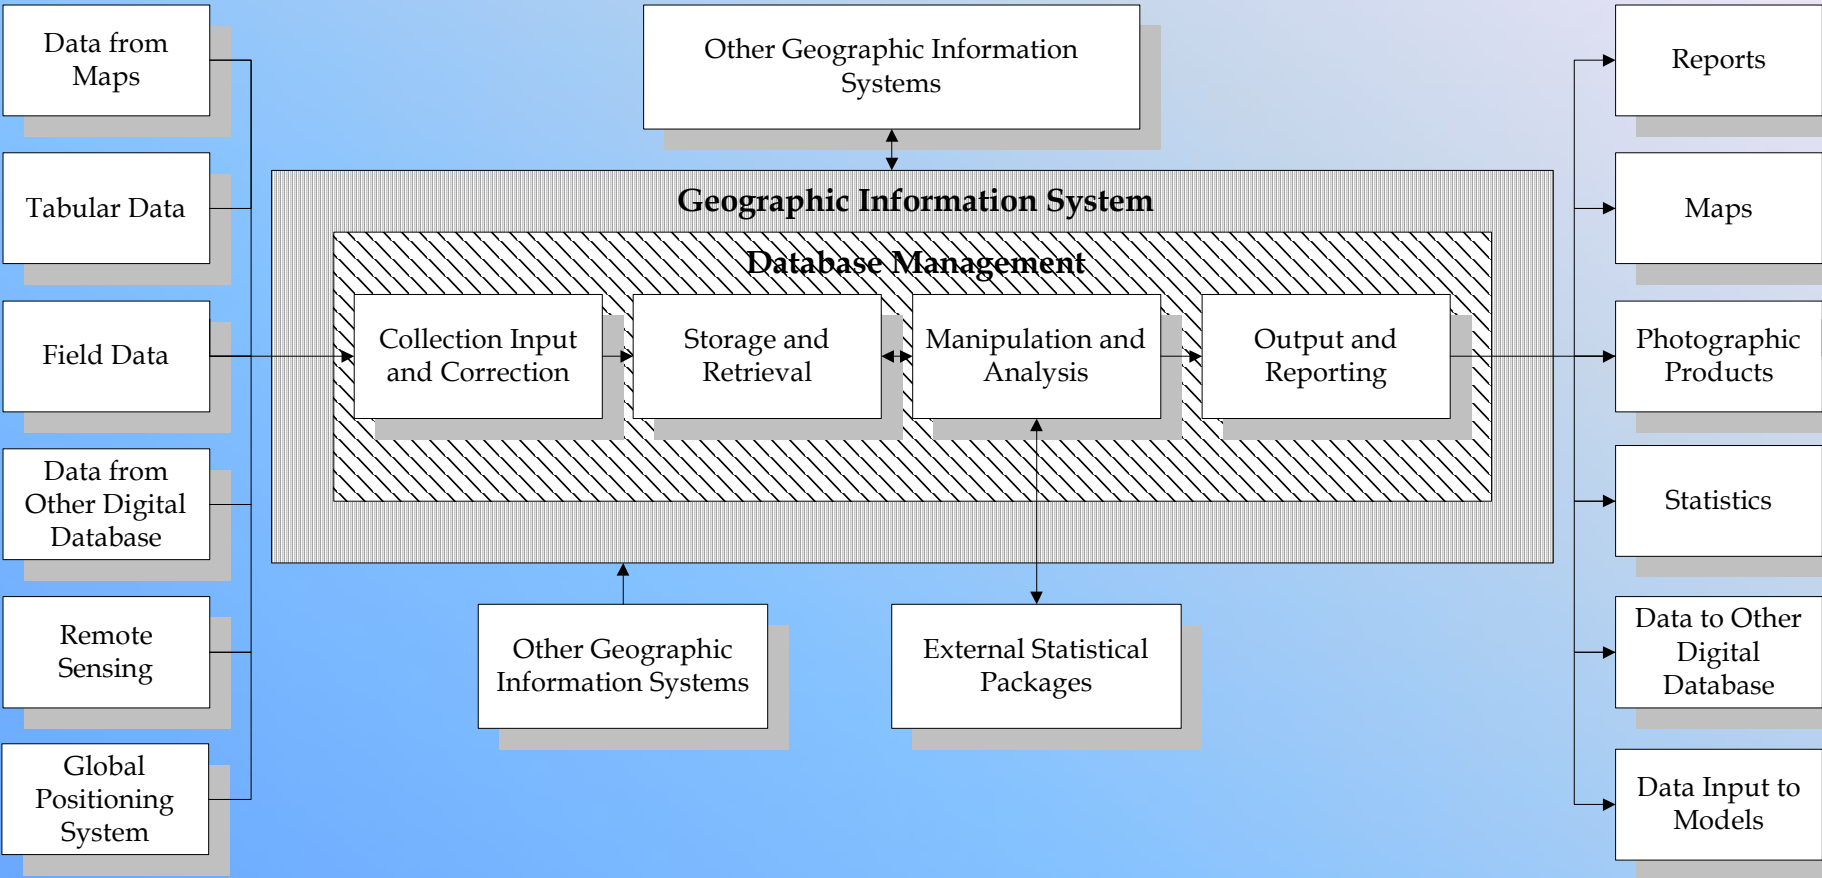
Data from Maps

Tabular Data

Field Data

Data from Other Digital Database

Remote Sensing

Global Positioning System

Other Geographic Information Systems

Geographic Information System

Database Management

Collection Input and Correction

Storage and Retrieval

Manipulation and Analysis

Output and Reporting

Other Geographic Information Systems

External Statistical Packages

Reports

Maps

Photographic Products

Statistics

Data to Other Digital Database

Data Input to Models